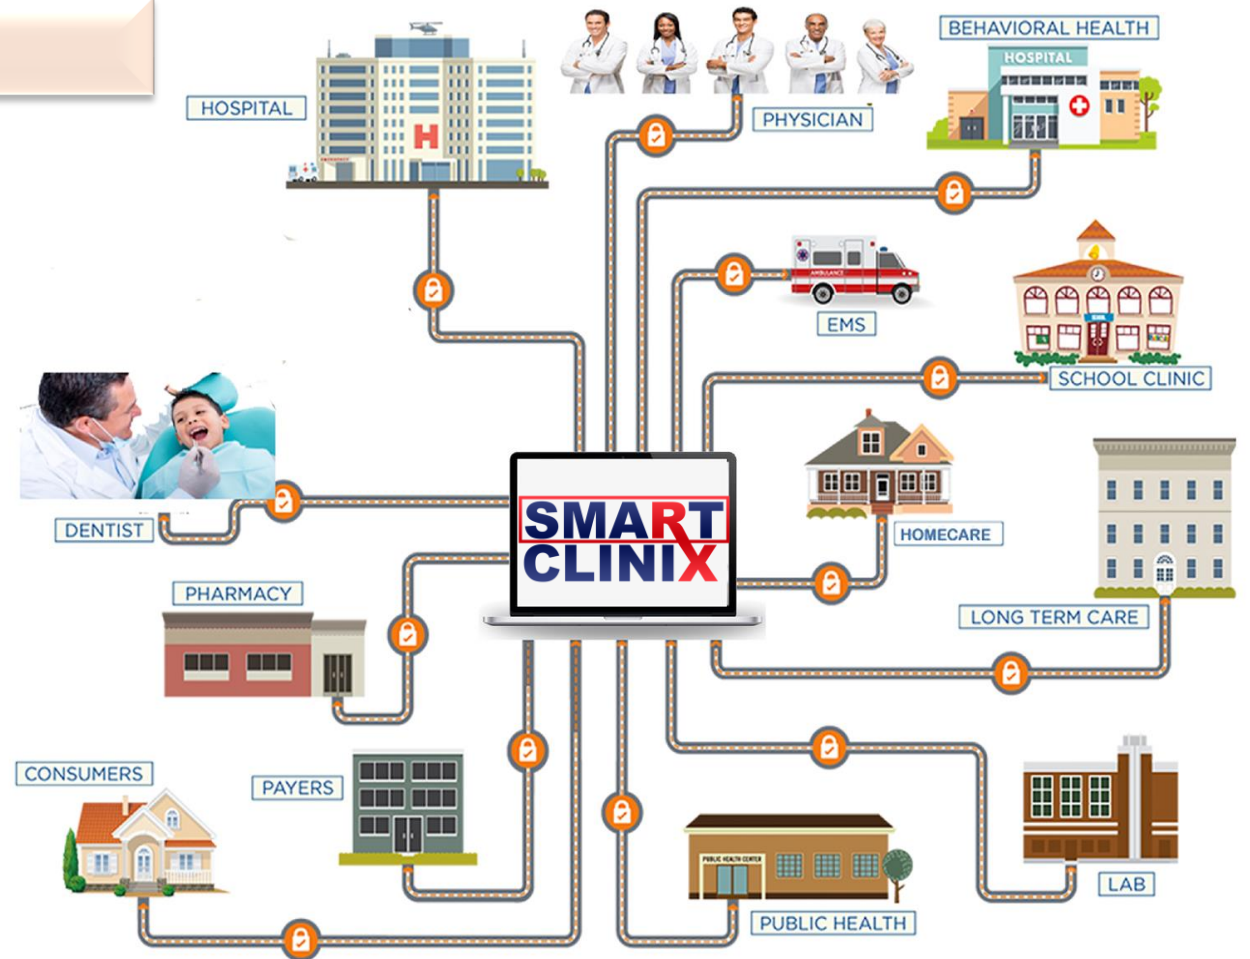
PHYSICIAN

BEHAVIORAL HEALTH

HOSPITAL

HOSPITAL

H

AMBULANCE

EMS

SCHOOL CLINIC

DENTIST

SMART CLINIX

HOMECARE

PHARMACY

LONG TERM CARE

CONSUMERS

PAYERS

PUBLIC HEALTH CENTER

PUBLIC HEALTH

LAB